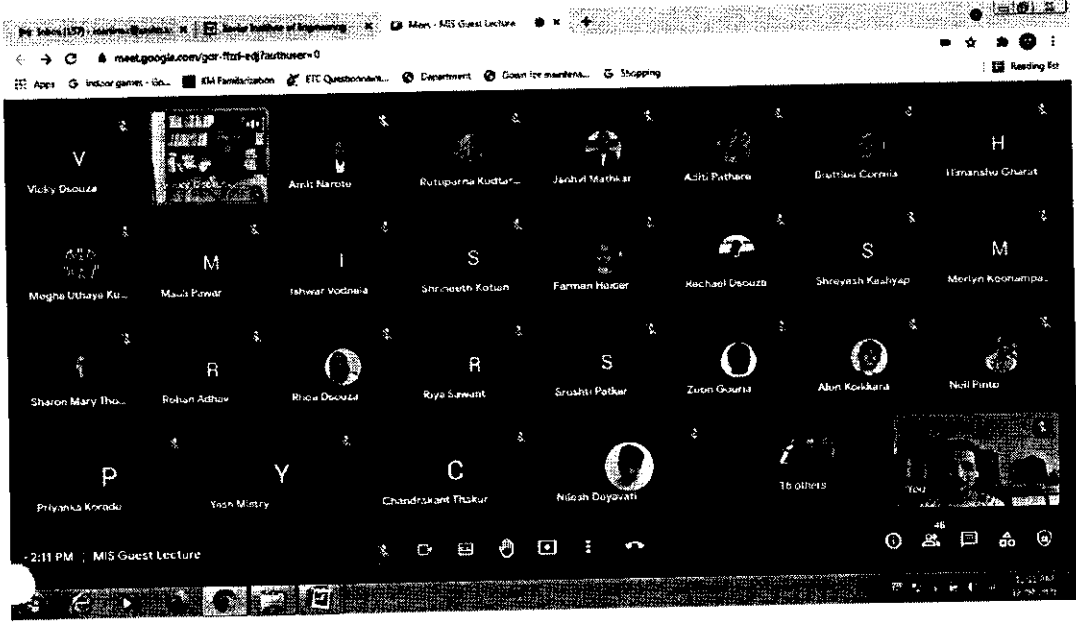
Inbox (157) - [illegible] | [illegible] Institute of Engineering | Meet - MIS Guest Lecture

meet.google.com/gqr-ftzf-edj?authuser=0

Apps | Indoor games - Go... | KM Familiarization | ETC Questionnaire... | Department | Gown for maintena... | Shopping

Reading list

V
Vicky Dsouza

Amit Narote

Rutuparna Kudtar...

Janhvi Mathkar

Aditi Pathare

Brittiou Cornia

H
Himanshu Gharat

Megha Uthaya Ku...

M
Mauli Pawar

I
Ishwar Vodnala

S
Shrineeth Kotian

Farman Haider

Rachael Dsouza

S
Shreyash Kashyap

M
Merlyn Koonampa...

Sharon Mary Tho...

R
Rohan Adhav

Rhea Dsouza

R
Riya Sawant

S
Srushti Patkar

Zoon Gouria

Alan Kokkara

Neil Pinto

P
Priyanka Korade

Y
Yash Mistry

C
Chandrakant Thakur

Nilesh Duyavati

16 others

You

2:11 PM | MIS Guest Lecture

46